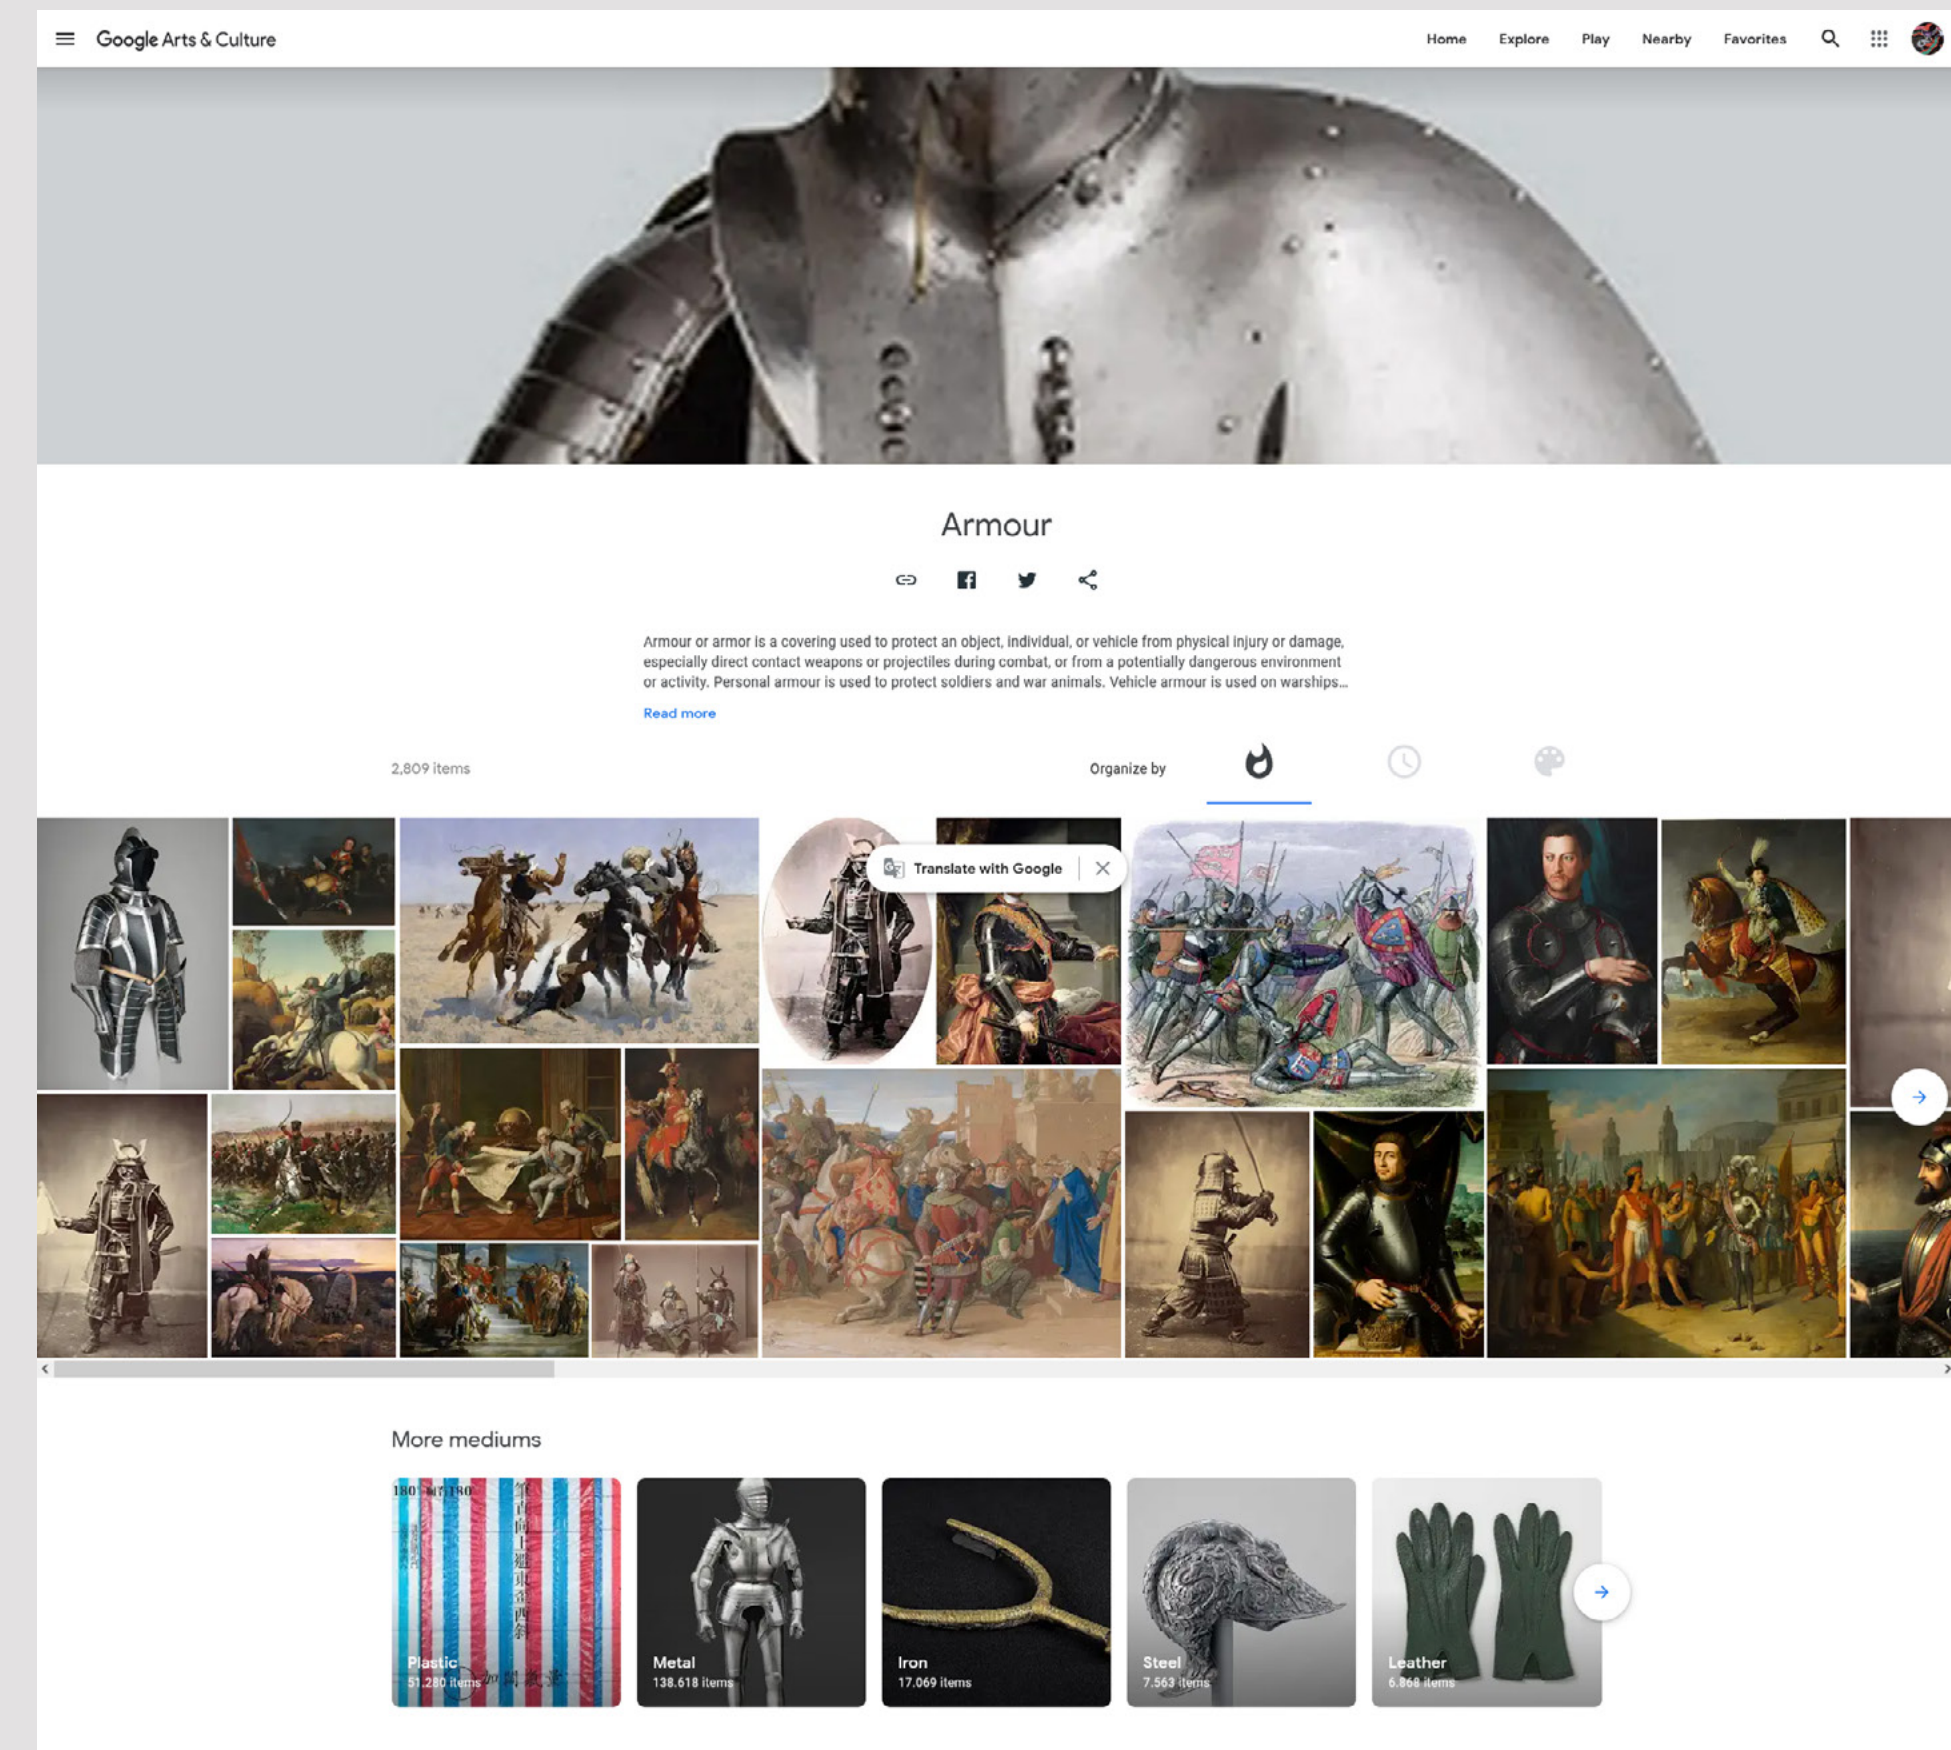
Google Arts & Culture

Home Explore Play Nearby Favorites

Armour

Armour or armor is a covering used to protect an object, individual, or vehicle from physical injury or damage, especially direct contact weapons or projectiles during combat, or from a potentially dangerous environment or activity. Personal armour is used to protect soldiers and war animals. Vehicle armour is used on warships...

Read more

2,809 items

Organize by

Translate with Google

More mediums

Plastic
51,280 items

Metal
138,618 items

Iron
17,069 items

Steel
7,563 items

Leather
6,868 items